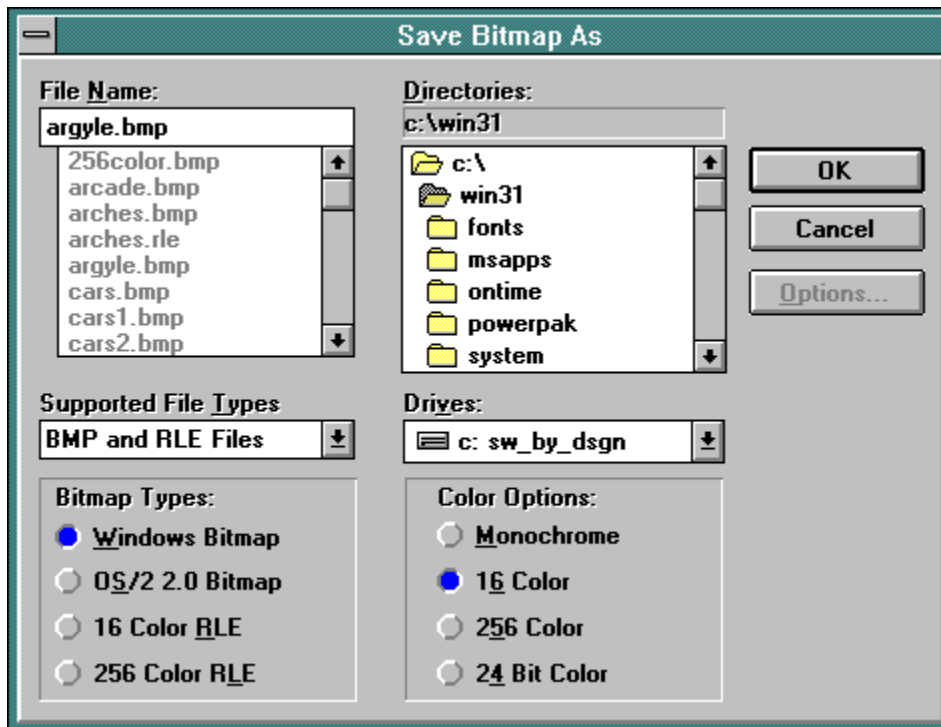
Save Bitmap As

File Name:
argyle.bmp
256color.bmp
arcade.bmp
arches.bmp
arches.rle
argyle.bmp
cars.bmp
cars1.bmp
cars2.bmp

Directories:
c:\win31
c:\
win31
fonts
msapps
ontime
powerpak
system

OK
Cancel
Options...

Supported File Types
BMP and RLE Files

Drives:
c: sw_by_dsgn

Bitmap Types:
Windows Bitmap
OS/2 2.0 Bitmap
16 Color RLE
256 Color RLE

Color Options:
Monochrome
16 Color
256 Color
24 Bit Color